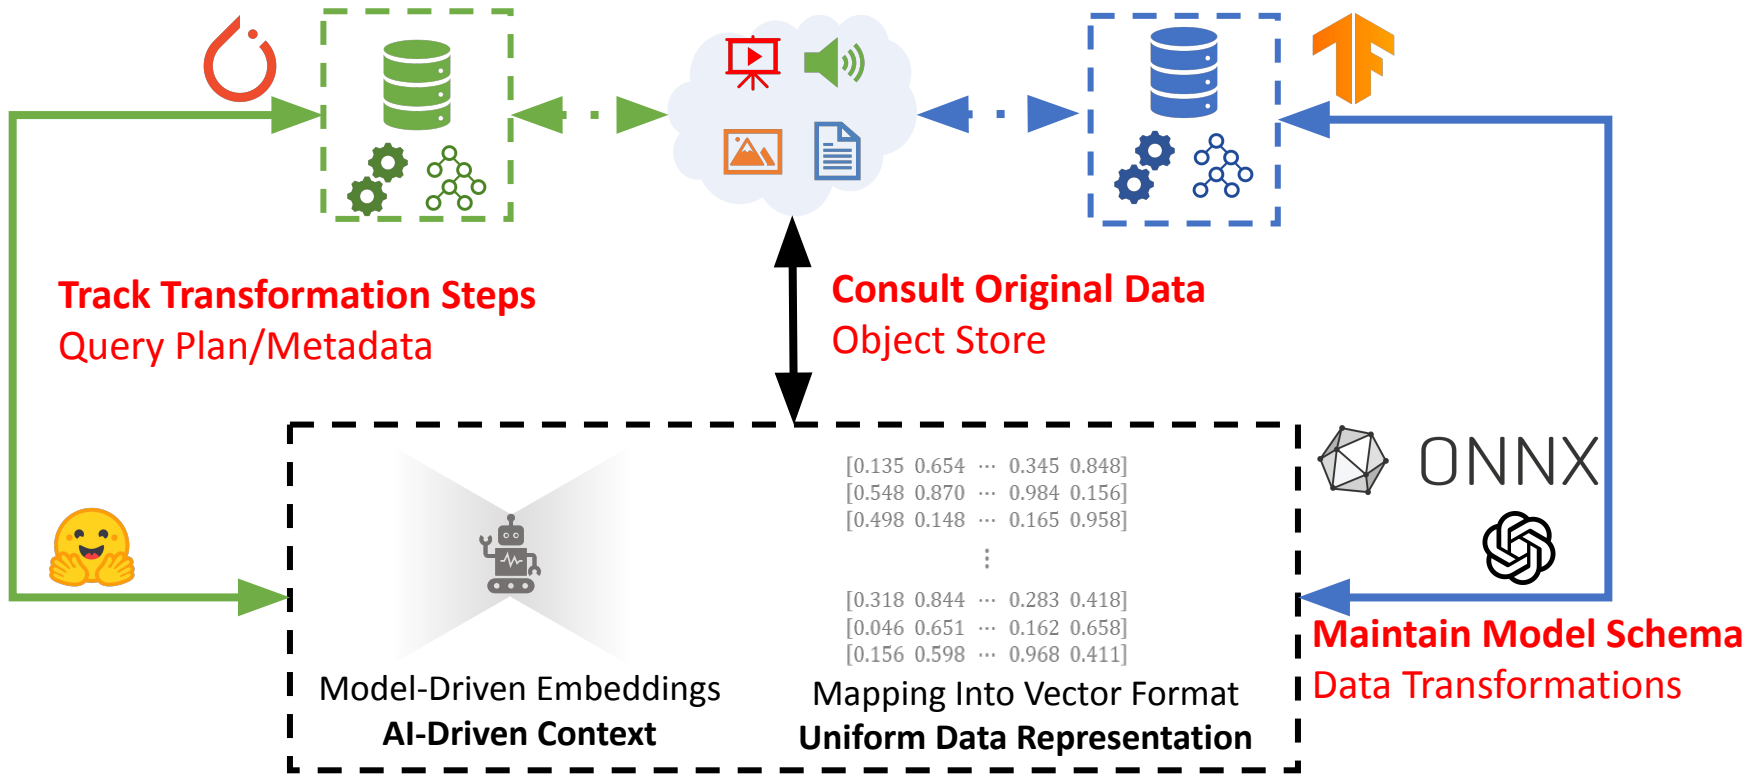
Track Transformation Steps
Query Plan/Metadata

Consult Original Data
Object Store

ONNX

[0.135 0.654 ⋯ 0.345 0.848]
[0.548 0.870 ⋯ 0.984 0.156]
[0.498 0.148 ⋯ 0.165 0.958]
⋮
[0.318 0.844 ⋯ 0.283 0.418]
[0.046 0.651 ⋯ 0.162 0.658]
[0.156 0.598 ⋯ 0.968 0.411]

Model-Driven Embeddings
AI-Driven Context

Mapping Into Vector Format
Uniform Data Representation

Maintain Model Schema
Data Transformations